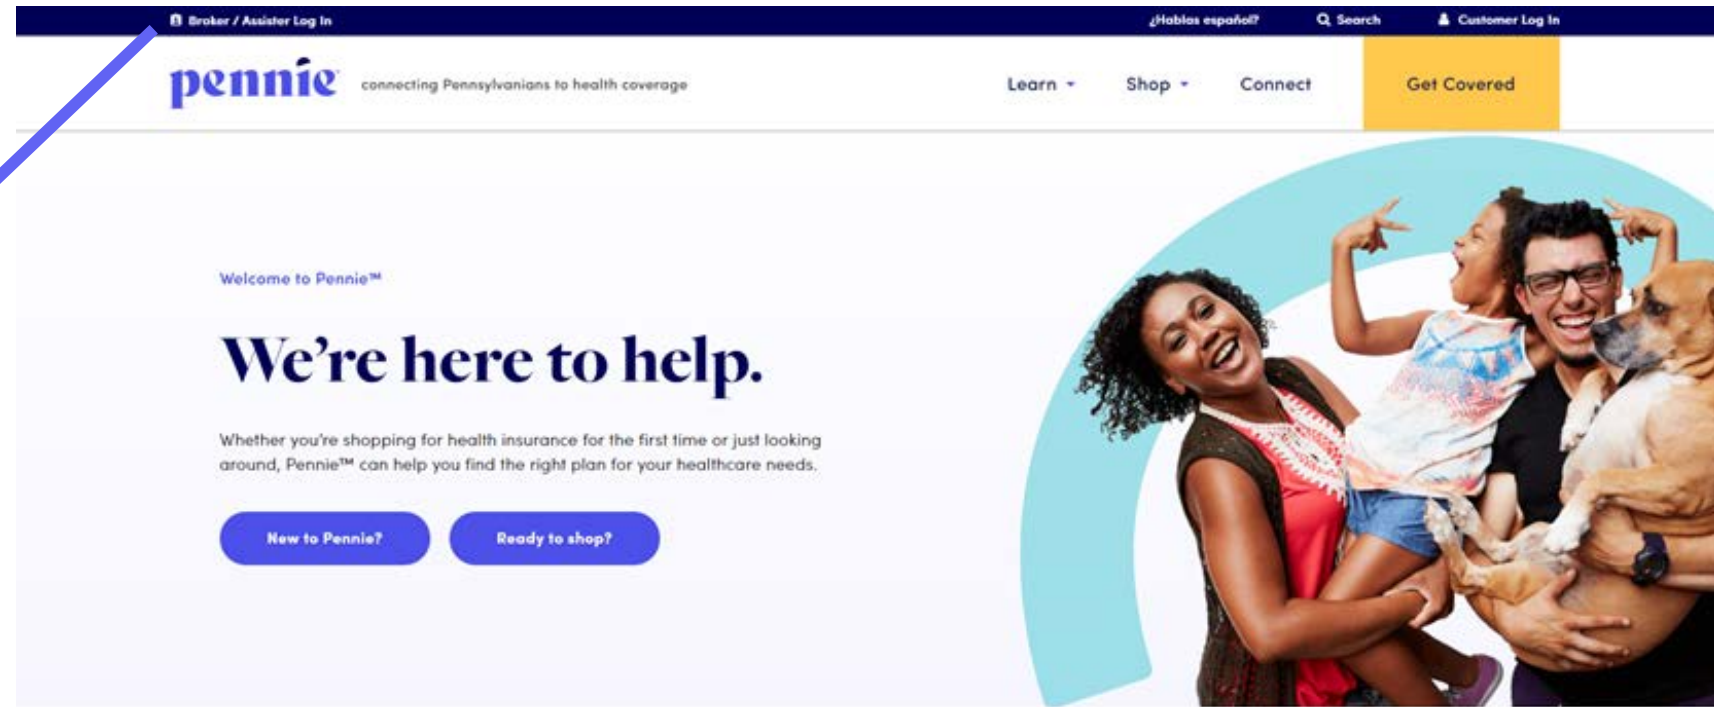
Broker / Assister Log In

¿Hablas español?

Search

Customer Log In

pennie

connecting Pennsylvanians to health coverage

Learn

Shop

Connect

Get Covered

Welcome to Pennie™

We're here to help.

Whether you're shopping for health insurance for the first time or just looking around, Pennie™ can help you find the right plan for your healthcare needs.

New to Pennie?

Ready to shop?